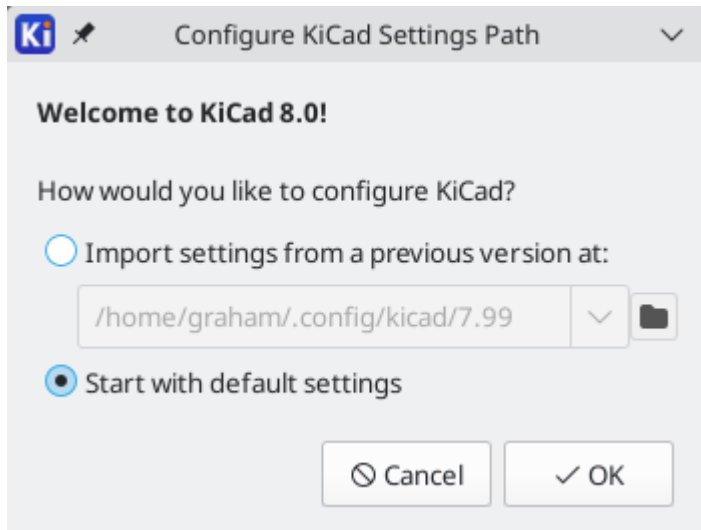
Ki Configure KiCad Settings Path

Welcome to KiCad 8.0!

How would you like to configure KiCad?

Import settings from a previous version at:

/home/graham/.config/kicad/7.99

Start with default settings

Cancel

OK